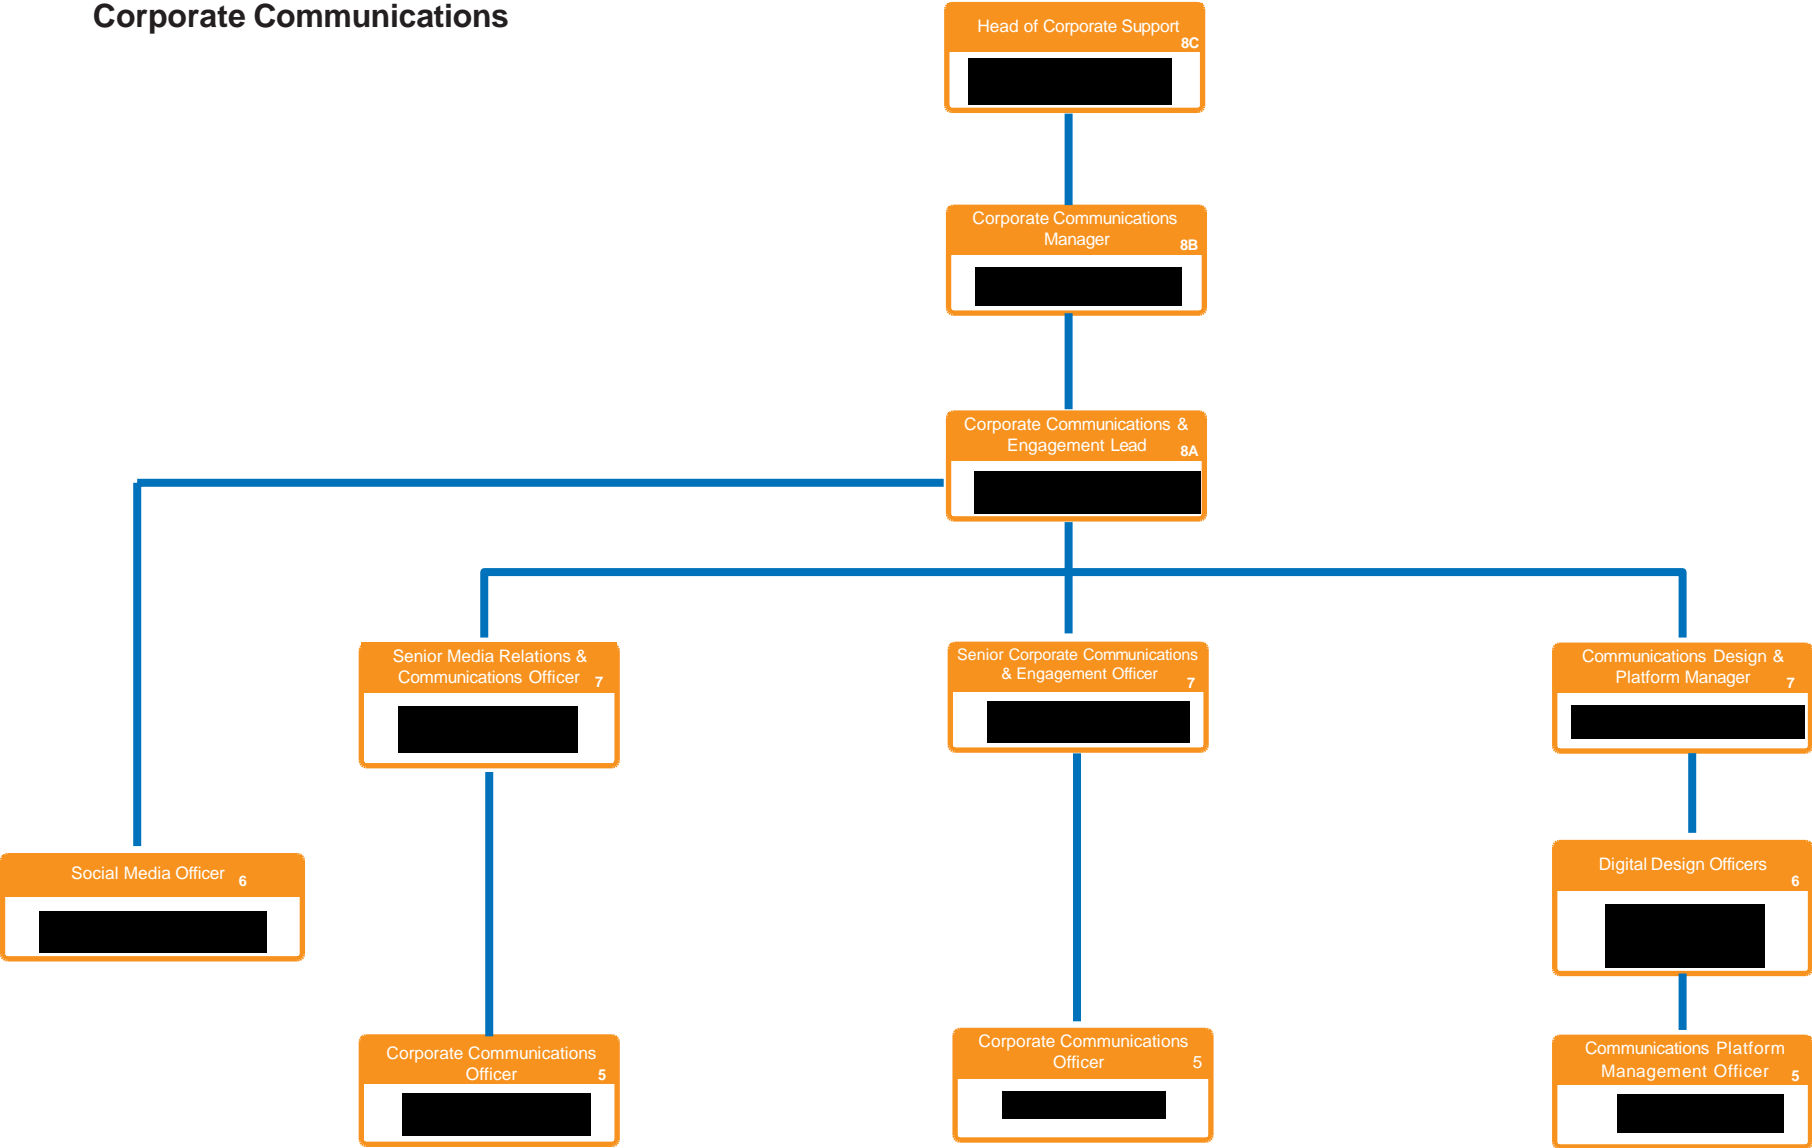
Corporate Communications

Head of Corporate Support 8C

Corporate Communications Manager 8B

Corporate Communications & Engagement Lead 8A

Senior Media Relations & Communications Officer 7

Senior Corporate Communications & Engagement Officer 7

Communications Design & Platform Manager 7

Social Media Officer 6

Digital Design Officers 6

Corporate Communications Officer 5

Corporate Communications Officer 5

Communications Platform Management Officer 5